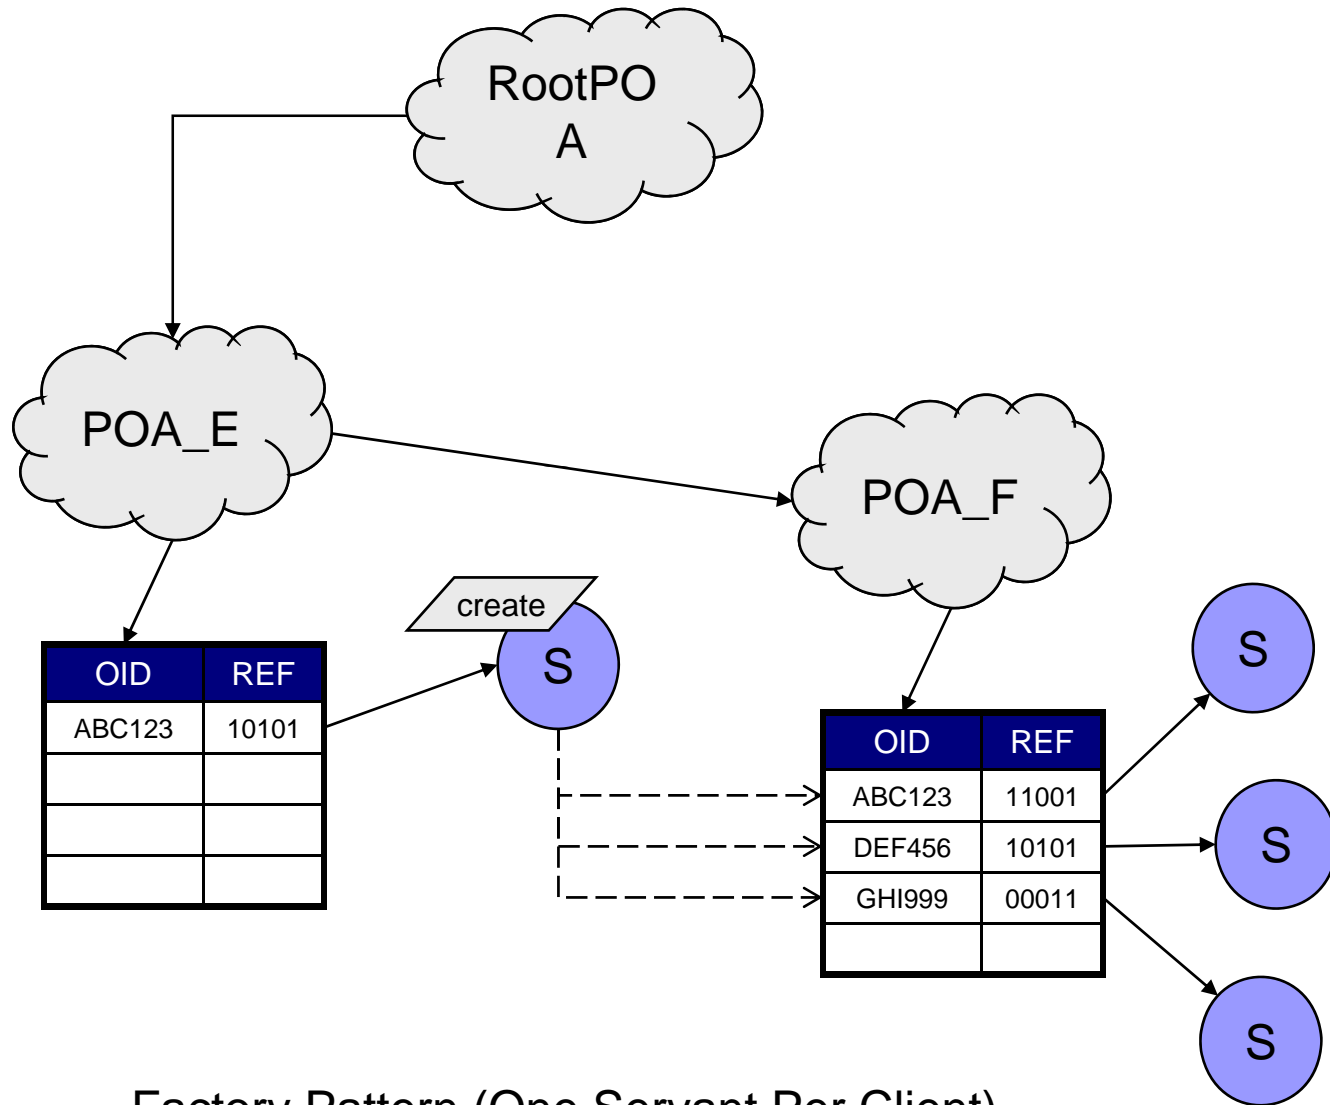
RootPO
A

POA_E

POA_F

create

S

| OID | REF |
|---|---|
| ABC123 | 10101 |
| | |
| | |
| | |

| OID | REF |
|---|---|
| ABC123 | 11001 |
| DEF456 | 10101 |
| GHI999 | 00011 |
| | |

S

S

S

Factory Pattern (One Servant Per Client)